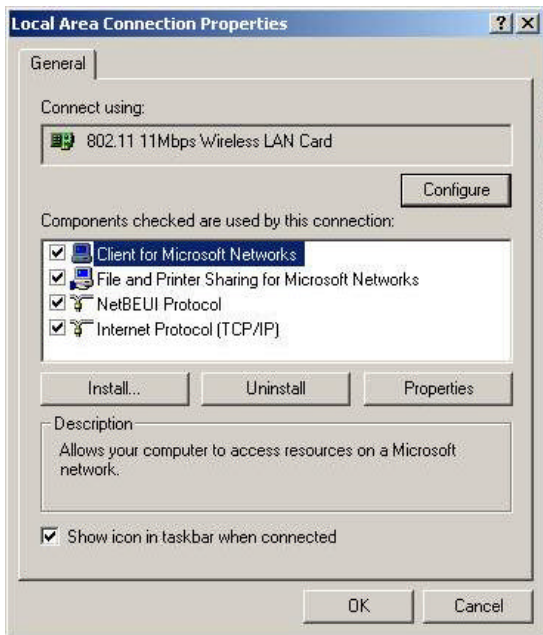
Local Area Connection Properties

?

X

General

Connect using:

802.11 11Mbps Wireless LAN Card

Configure

Components checked are used by this connection:

Client for Microsoft Networks

File and Printer Sharing for Microsoft Networks

NetBEUI Protocol

Internet Protocol (TCP/IP)

Install...

Uninstall

Properties

Description

Allows your computer to access resources on a Microsoft network.

Show icon in taskbar when connected

OK

Cancel